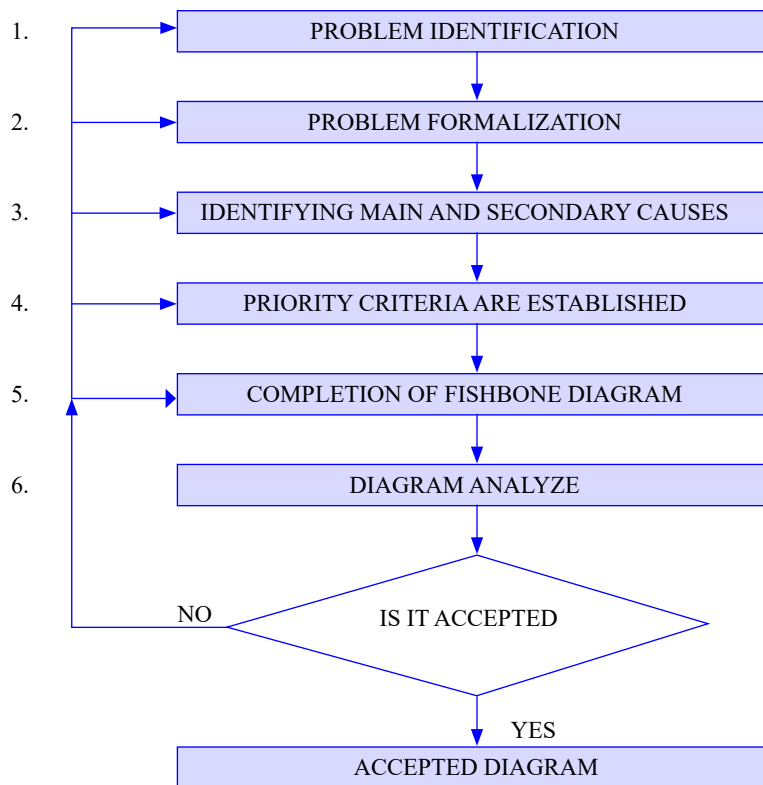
1. PROBLEM IDENTIFICATION

2. PROBLEM FORMALIZATION

3. IDENTIFYING MAIN AND SECONDARY CAUSES

4. PRIORITY CRITERIA ARE ESTABLISHED

5. COMPLETION OF FISHBONE DIAGRAM

6. DIAGRAM ANALYZE

NO

IS IT ACCEPTED

YES

ACCEPTED DIAGRAM